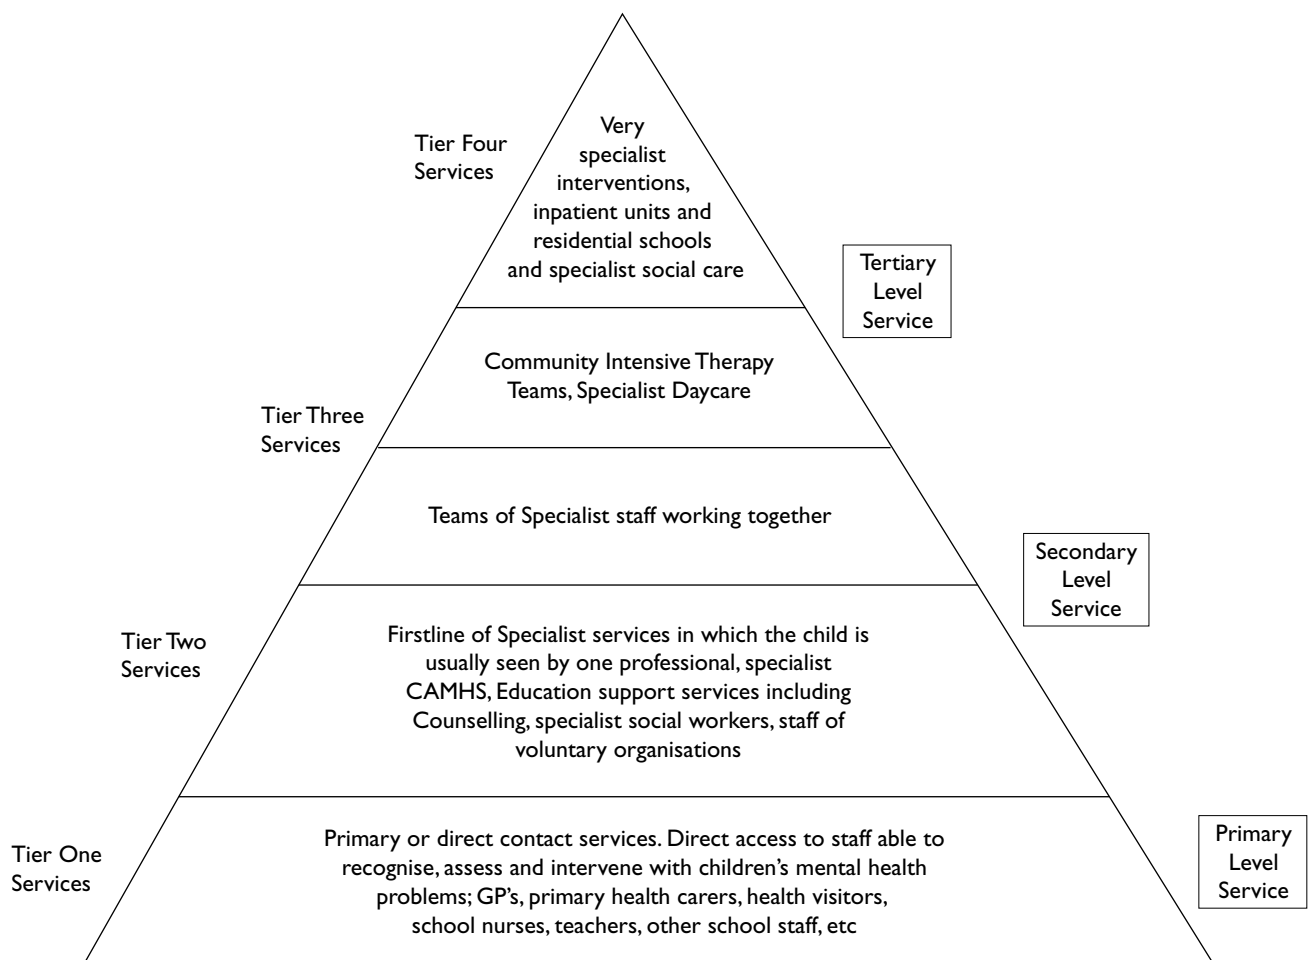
Tier Four Services

Very specialist interventions, inpatient units and residential schools and specialist social care

Tertiary Level Service

Community Intensive Therapy Teams, Specialist Daycare

Tier Three Services

Teams of Specialist staff working together

Secondary Level Service

Tier Two Services

Firstline of Specialist services in which the child is usually seen by one professional, specialist CAMHS, Education support services including Counselling, specialist social workers, staff of voluntary organisations

Tier One Services

Primary or direct contact services. Direct access to staff able to recognise, assess and intervene with children's mental health problems; GP's, primary health carers, health visitors, school nurses, teachers, other school staff, etc

Primary Level Service